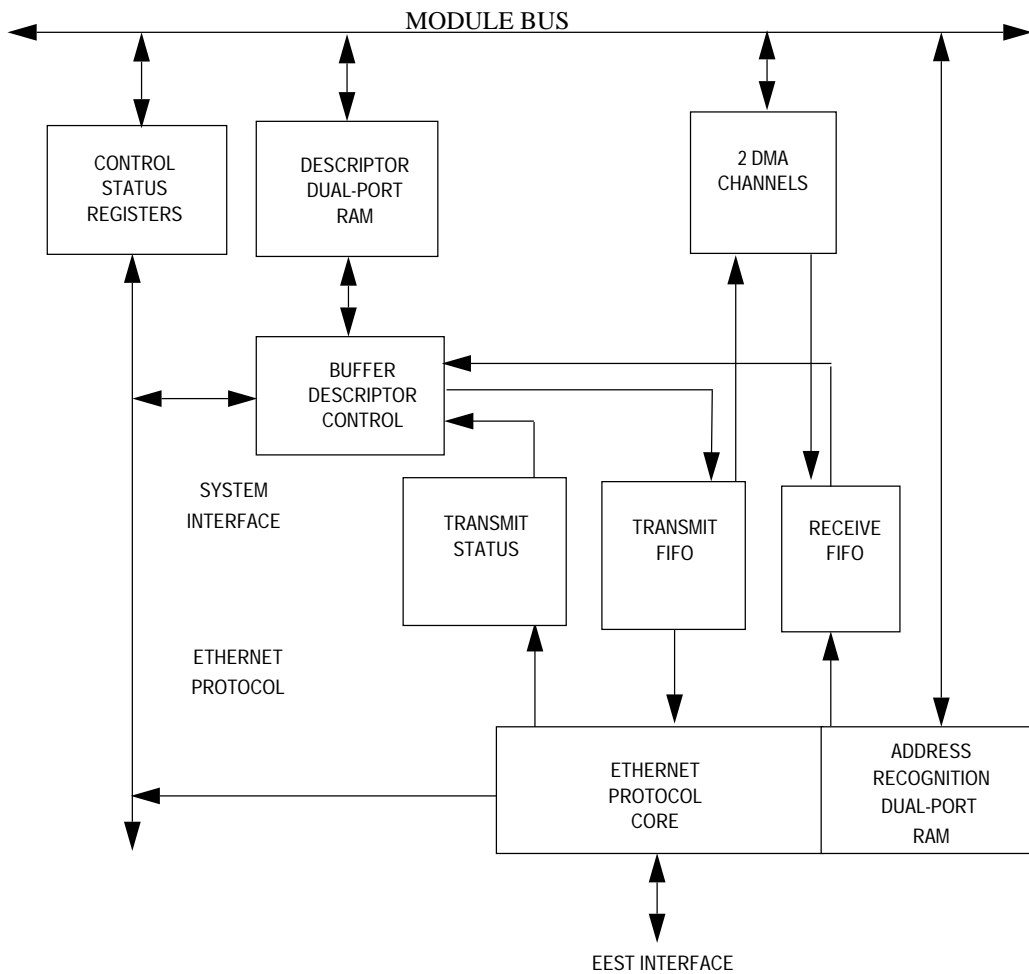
MODULE BUS

CONTROL STATUS REGISTERS

DESCRIPTOR DUAL-PORT RAM

2 DMA CHANNELS

BUFFER DESCRIPTOR CONTROL

SYSTEM INTERFACE

TRANSMIT STATUS

TRANSMIT FIFO

RECEIVE FIFO

ETHERNET PROTOCOL

ETHERNET PROTOCOL CORE

ADDRESS RECOGNITION DUAL-PORT RAM

EEST INTERFACE